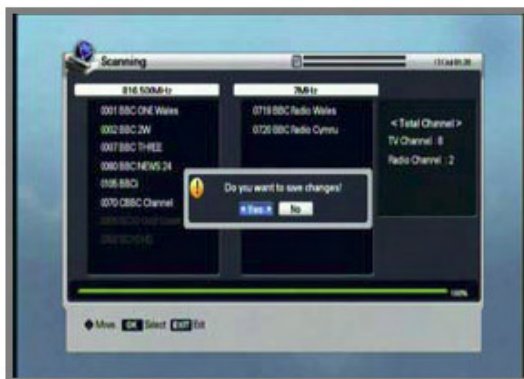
Scanning

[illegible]

816.50MHz

0001 BBC ONE Wales
0002 BBC 2W
0007 BBC THREE
0080 BBC NEWS 24
0105 BBCi
0070 CBBC Channel
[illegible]
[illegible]

7MHz

0719 BBC Radio Wales
0720 BBC Radio Cymru

< Total Channel >
TV Channel : 8
Radio Channel : 2

Do you want to save changes?

Yes No

100%

Move OK Select EXIT Exit